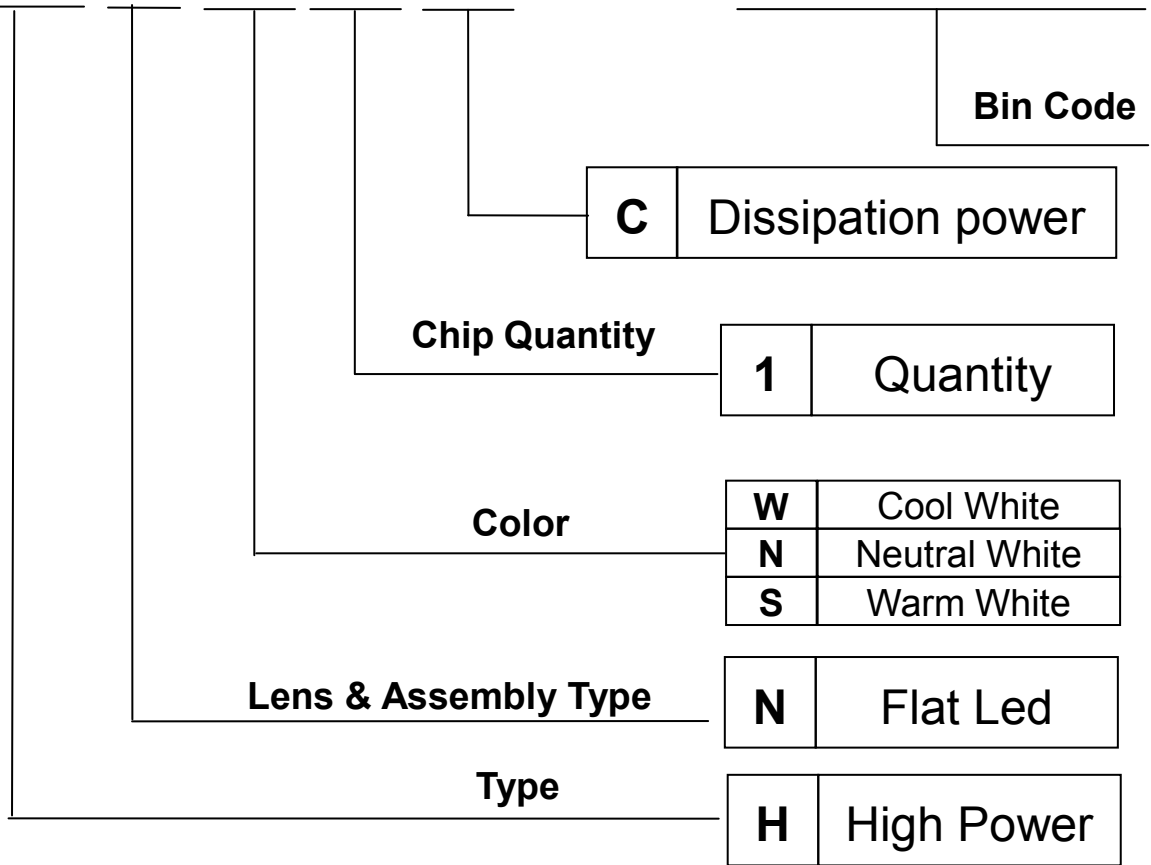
Bin Code

| C | Dissipation power |
|---|---|

Chip Quantity

| 1 | Quantity |
|---|---|

Color

| W | Cool White |
|---|---|
| N | Neutral White |
| S | Warm White |

Lens & Assembly Type

| N | Flat Led |
|---|---|

Type

| H | High Power |
|---|---|